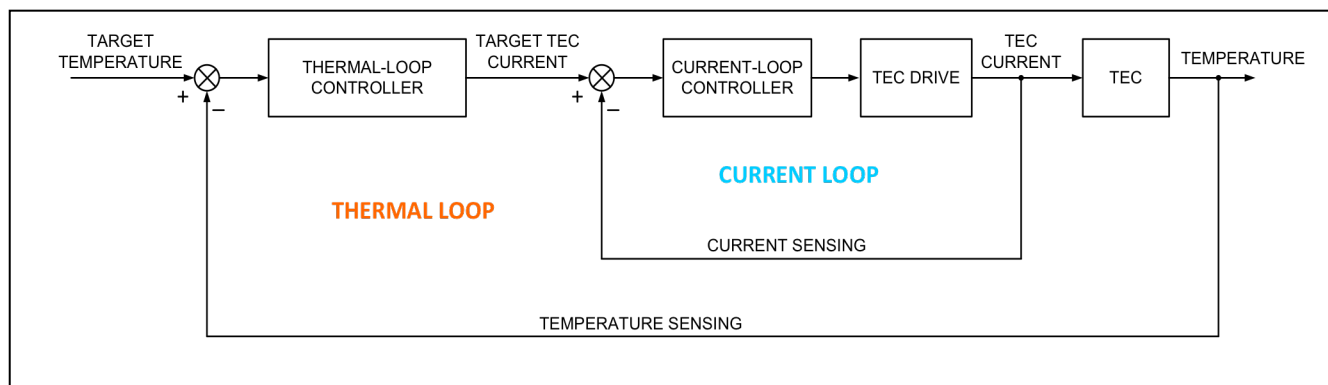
TARGET TEMPERATURE

+

−

THERMAL-LOOP CONTROLLER

TARGET TEC CURRENT

+

−

CURRENT-LOOP CONTROLLER

TEC DRIVE

TEC CURRENT

TEC

TEMPERATURE

CURRENT LOOP

THERMAL LOOP

CURRENT SENSING

TEMPERATURE SENSING